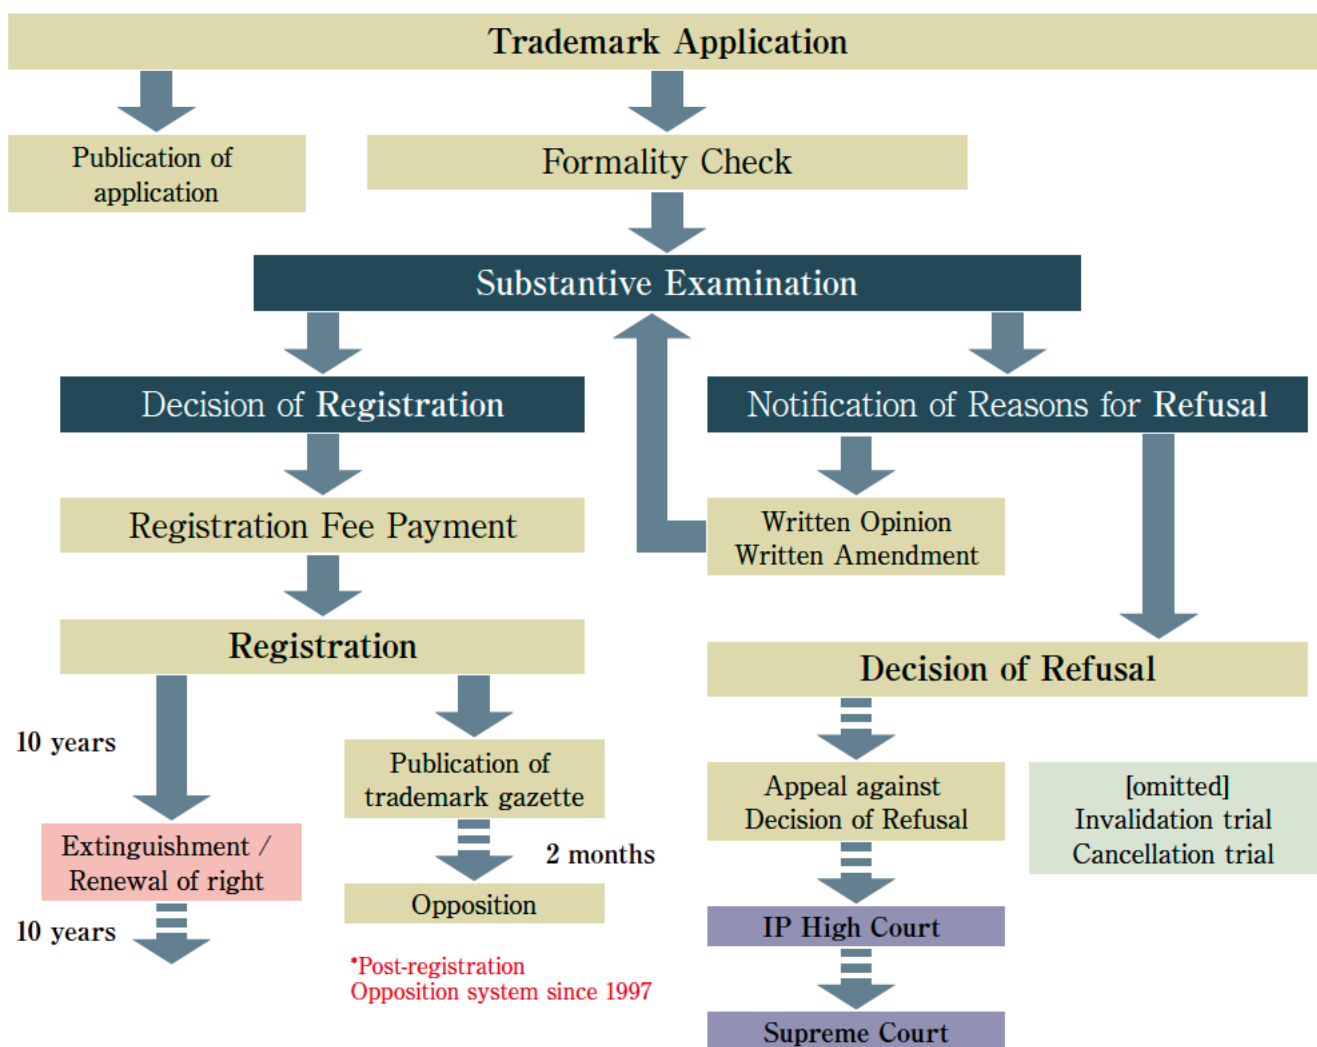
Trademark Application

Publication of application

Formality Check

Substantive Examination

Decision of Registration

Notification of Reasons for Refusal

Registration Fee Payment

Written Opinion
Written Amendment

Registration

Decision of Refusal

10 years

Publication of trademark gazette

Appeal against Decision of Refusal

[omitted]
Invalidation trial
Cancellation trial

Extinguishment / Renewal of right

2 months

Opposition

IP High Court

10 years

*Post-registration Opposition system since 1997

Supreme Court